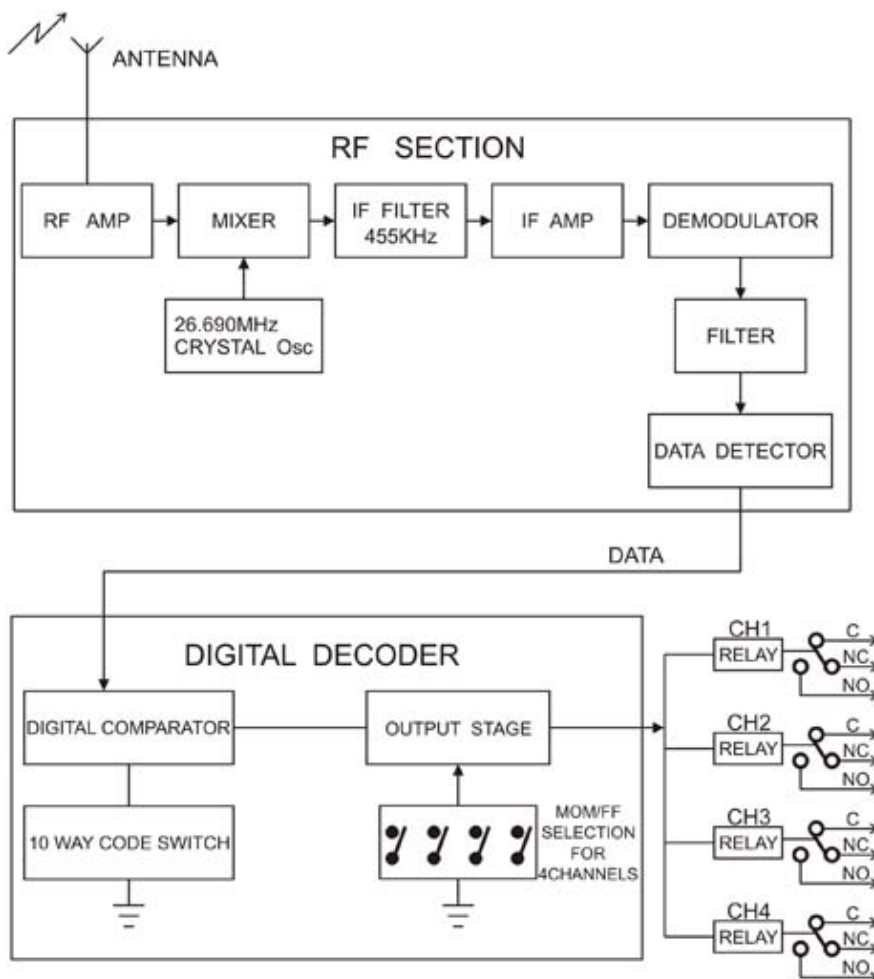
ANTENNA

RF SECTION

RF AMP

MIXER

IF FILTER 455KHz

IF AMP

DEMODULATOR

26.690MHz CRYSTAL Osc

FILTER

DATA DETECTOR

DATA

DIGITAL DECODER

DIGITAL COMPARATOR

OUTPUT STAGE

10 WAY CODE SWITCH

MOM/FF SELECTION FOR 4CHANNELS

CH1
RELAY
C
NC
NO

CH2
RELAY
C
NC
NO

CH3
RELAY
C
NC
NO

CH4
RELAY
C
NC
NO